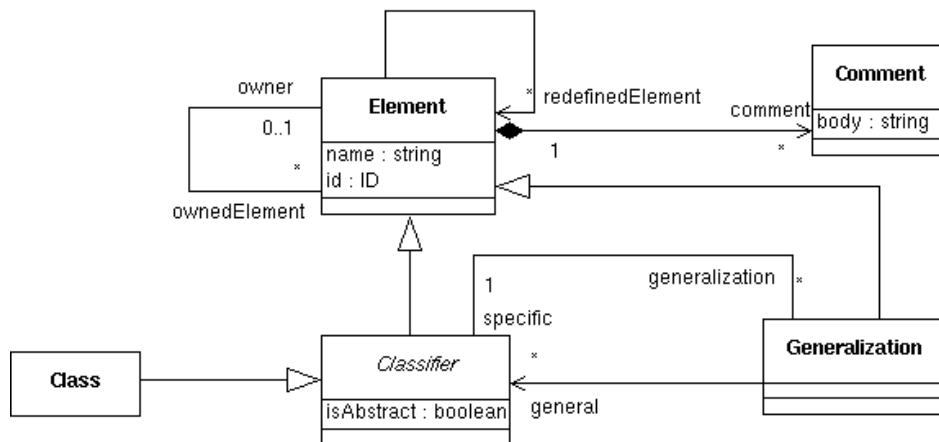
owner
0..1
*
ownedElement

Element
name : string
id : ID

*
redefinedElement

comment
1
*

Comment
body : string

1
specific
generalization
*

*
Class
Classifier
isAbstract : boolean
general

Generalization